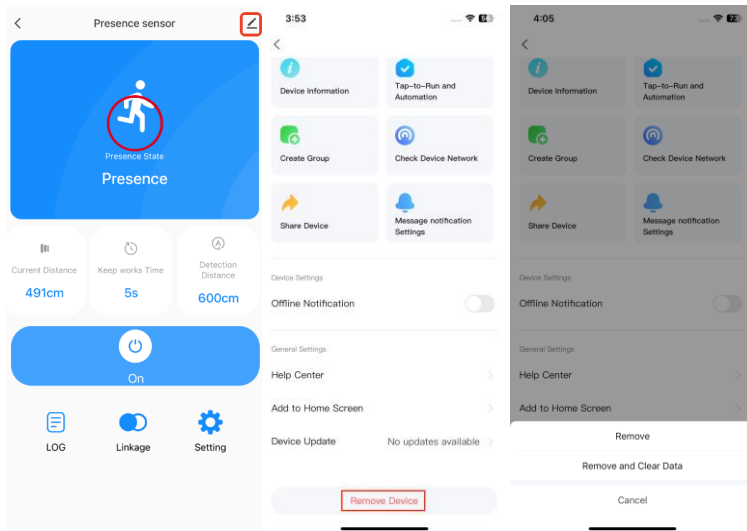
Presence sensor

Presence State
Presence

Current Distance
491cm

Keep works Time
5s

Detection Distance
600cm

On

LOG

Linkage

Setting

3:53

Device Information

Tap-to-Run and Automation

Create Group

Check Device Network

Share Device

Message notification Settings

Device Settings

Offline Notification

General Settings

Help Center

Add to Home Screen

Device Update

No updates available

Remove Device

4:05

Device Information

Tap-to-Run and Automation

Create Group

Check Device Network

Share Device

Message notification Settings

Device Settings

Offline Notification

General Settings

Help Center

Add to Home Screen

Remove

Remove and Clear Data

Cancel